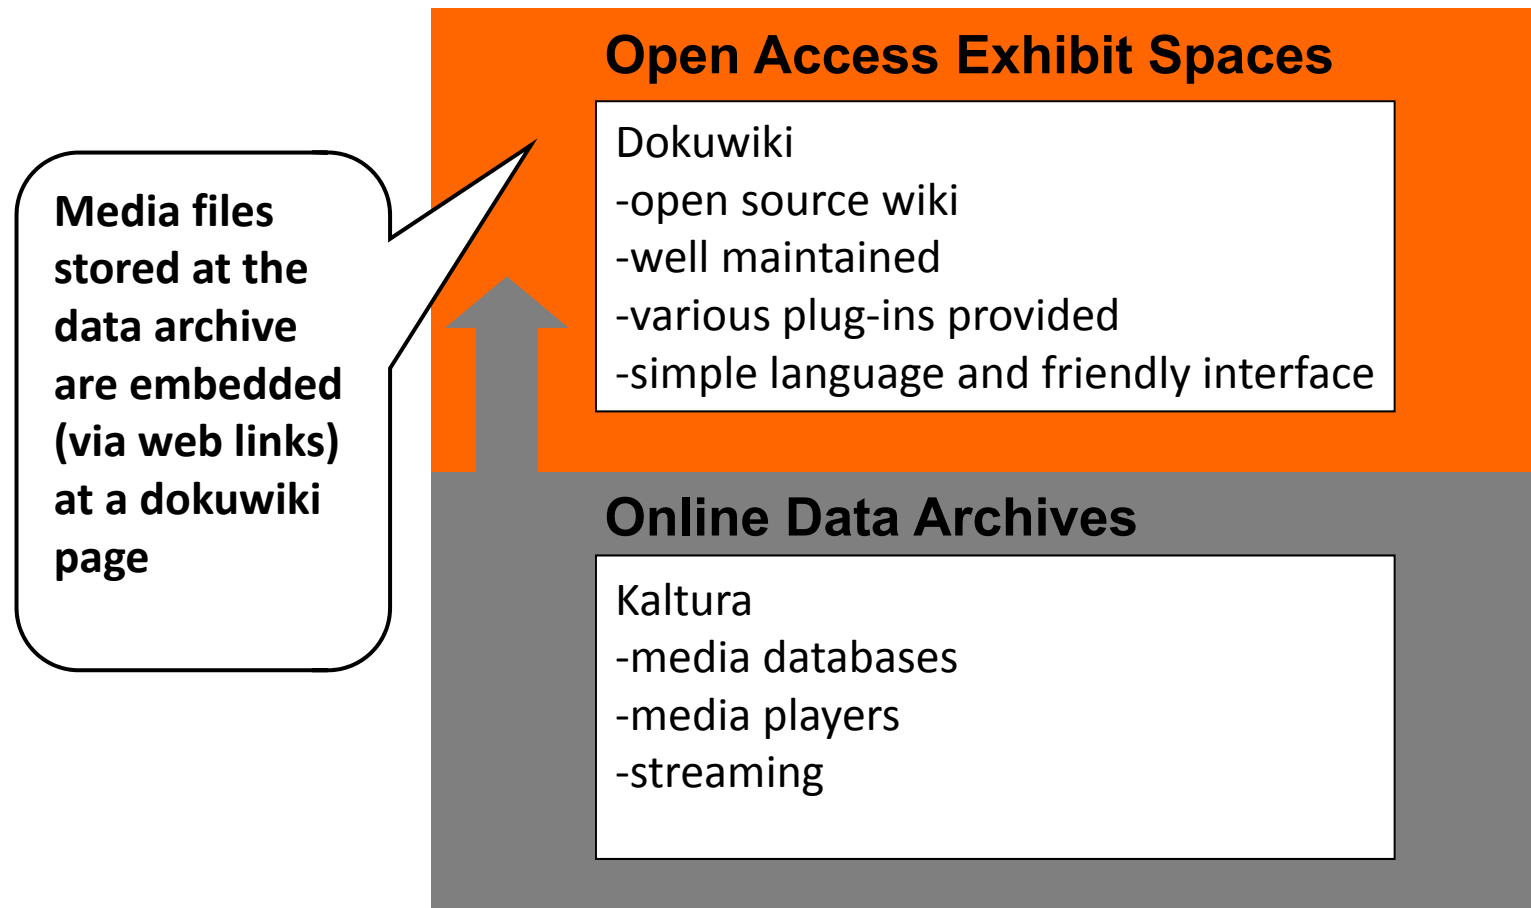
Media files stored at the data archive are embedded (via web links) at a dokuwiki page

Open Access Exhibit Spaces

Dokuwiki
-open source wiki
-well maintained
-various plug-ins provided
-simple language and friendly interface

Online Data Archives

Kaltura
-media databases
-media players
-streaming